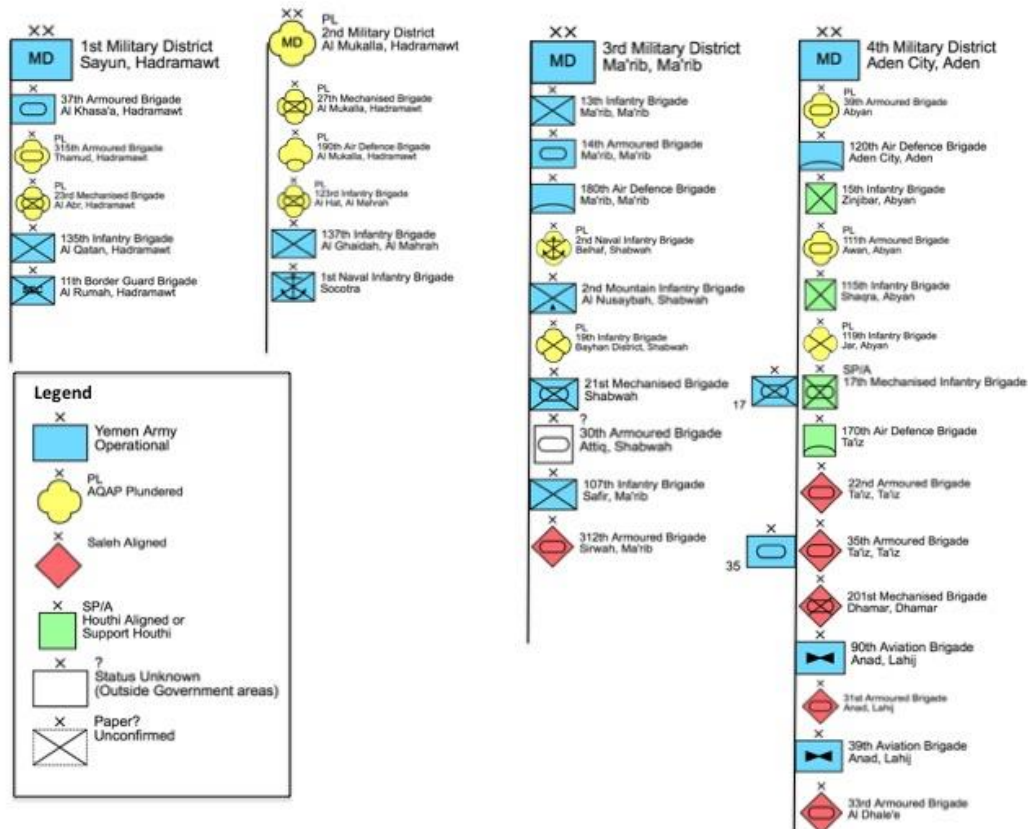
XX
MD
1st Military District
Sayun, Hadramawt

X
37th Armoured Brigade
Al Khasa'a, Hadramawt

X
PL
315th Armoured Brigade
Thamud, Hadramawt

X
PL
23rd Mechanised Brigade
Al Abr, Hadramawt

X
135th Infantry Brigade
Al Qatan, Hadramawt

X
11th Border Guard Brigade
Al Rumah, Hadramawt

XX
PL
MD
2nd Military District
Al Mukalla, Hadramawt

X
PL
27th Mechanised Brigade
Al Mukalla, Hadramawt

X
PL
190th Air Defence Brigade
Al Mukalla, Hadramawt

X
PL
123rd Infantry Brigade
Al Hat, Al Mahrah

X
137th Infantry Brigade
Al Ghaidah, Al Mahrah

X
1st Naval Infantry Brigade
Socotra

XX
MD
3rd Military District
Ma'rib, Ma'rib

X
13th Infantry Brigade
Ma'rib, Ma'rib

X
14th Armoured Brigade
Ma'rib, Ma'rib

X
180th Air Defence Brigade
Ma'rib, Ma'rib

X
PL
2nd Naval Infantry Brigade
Belhaf, Shabwah

X
2nd Mountain Infantry Brigade
Al Nusaybah, Shabwah

X
PL
19th Infantry Brigade
Bayhan District, Shabwah

X
21st Mechanised Brigade
Shabwah

X
?
30th Armoured Brigade
Attiq, Shabwah

X
107th Infantry Brigade
Safir, Ma'rib

X
312th Armoured Brigade
Sirwah, Ma'rib

XX
MD
4th Military District
Aden City, Aden

X
PL
39th Armoured Brigade
Abyan

X
120th Air Defence Brigade
Aden City, Aden

X
15th Infantry Brigade
Zinjibar, Abyan

X
PL
111th Armoured Brigade
Awan, Abyan

X
115th Infantry Brigade
Shaqra, Abyan

X
PL
119th Infantry Brigade
Jar, Abyan

X
17
SP/A
17th Mechanised Infantry Brigade

X
170th Air Defence Brigade
Ta'iz

X
22nd Armoured Brigade
Ta'iz, Ta'iz

X
35
35th Armoured Brigade
Ta'iz, Ta'iz

X
201st Mechanised Brigade
Dhamar, Dhamar

X
90th Aviation Brigade
Anad, Lahij

X
31st Armoured Brigade
Anad, Lahij

X
39th Aviation Brigade
Anad, Lahij

X
33rd Armoured Brigade
Al Dhale'e

Legend
X
Yemen Army
Operational
X
PL
AQAP Plundered
X
Saleh Aligned
X
SP/A
Houthi Aligned or
Support Houthi
X
?
Status Unknown
(Outside Government areas)
X
Paper?
Unconfirmed